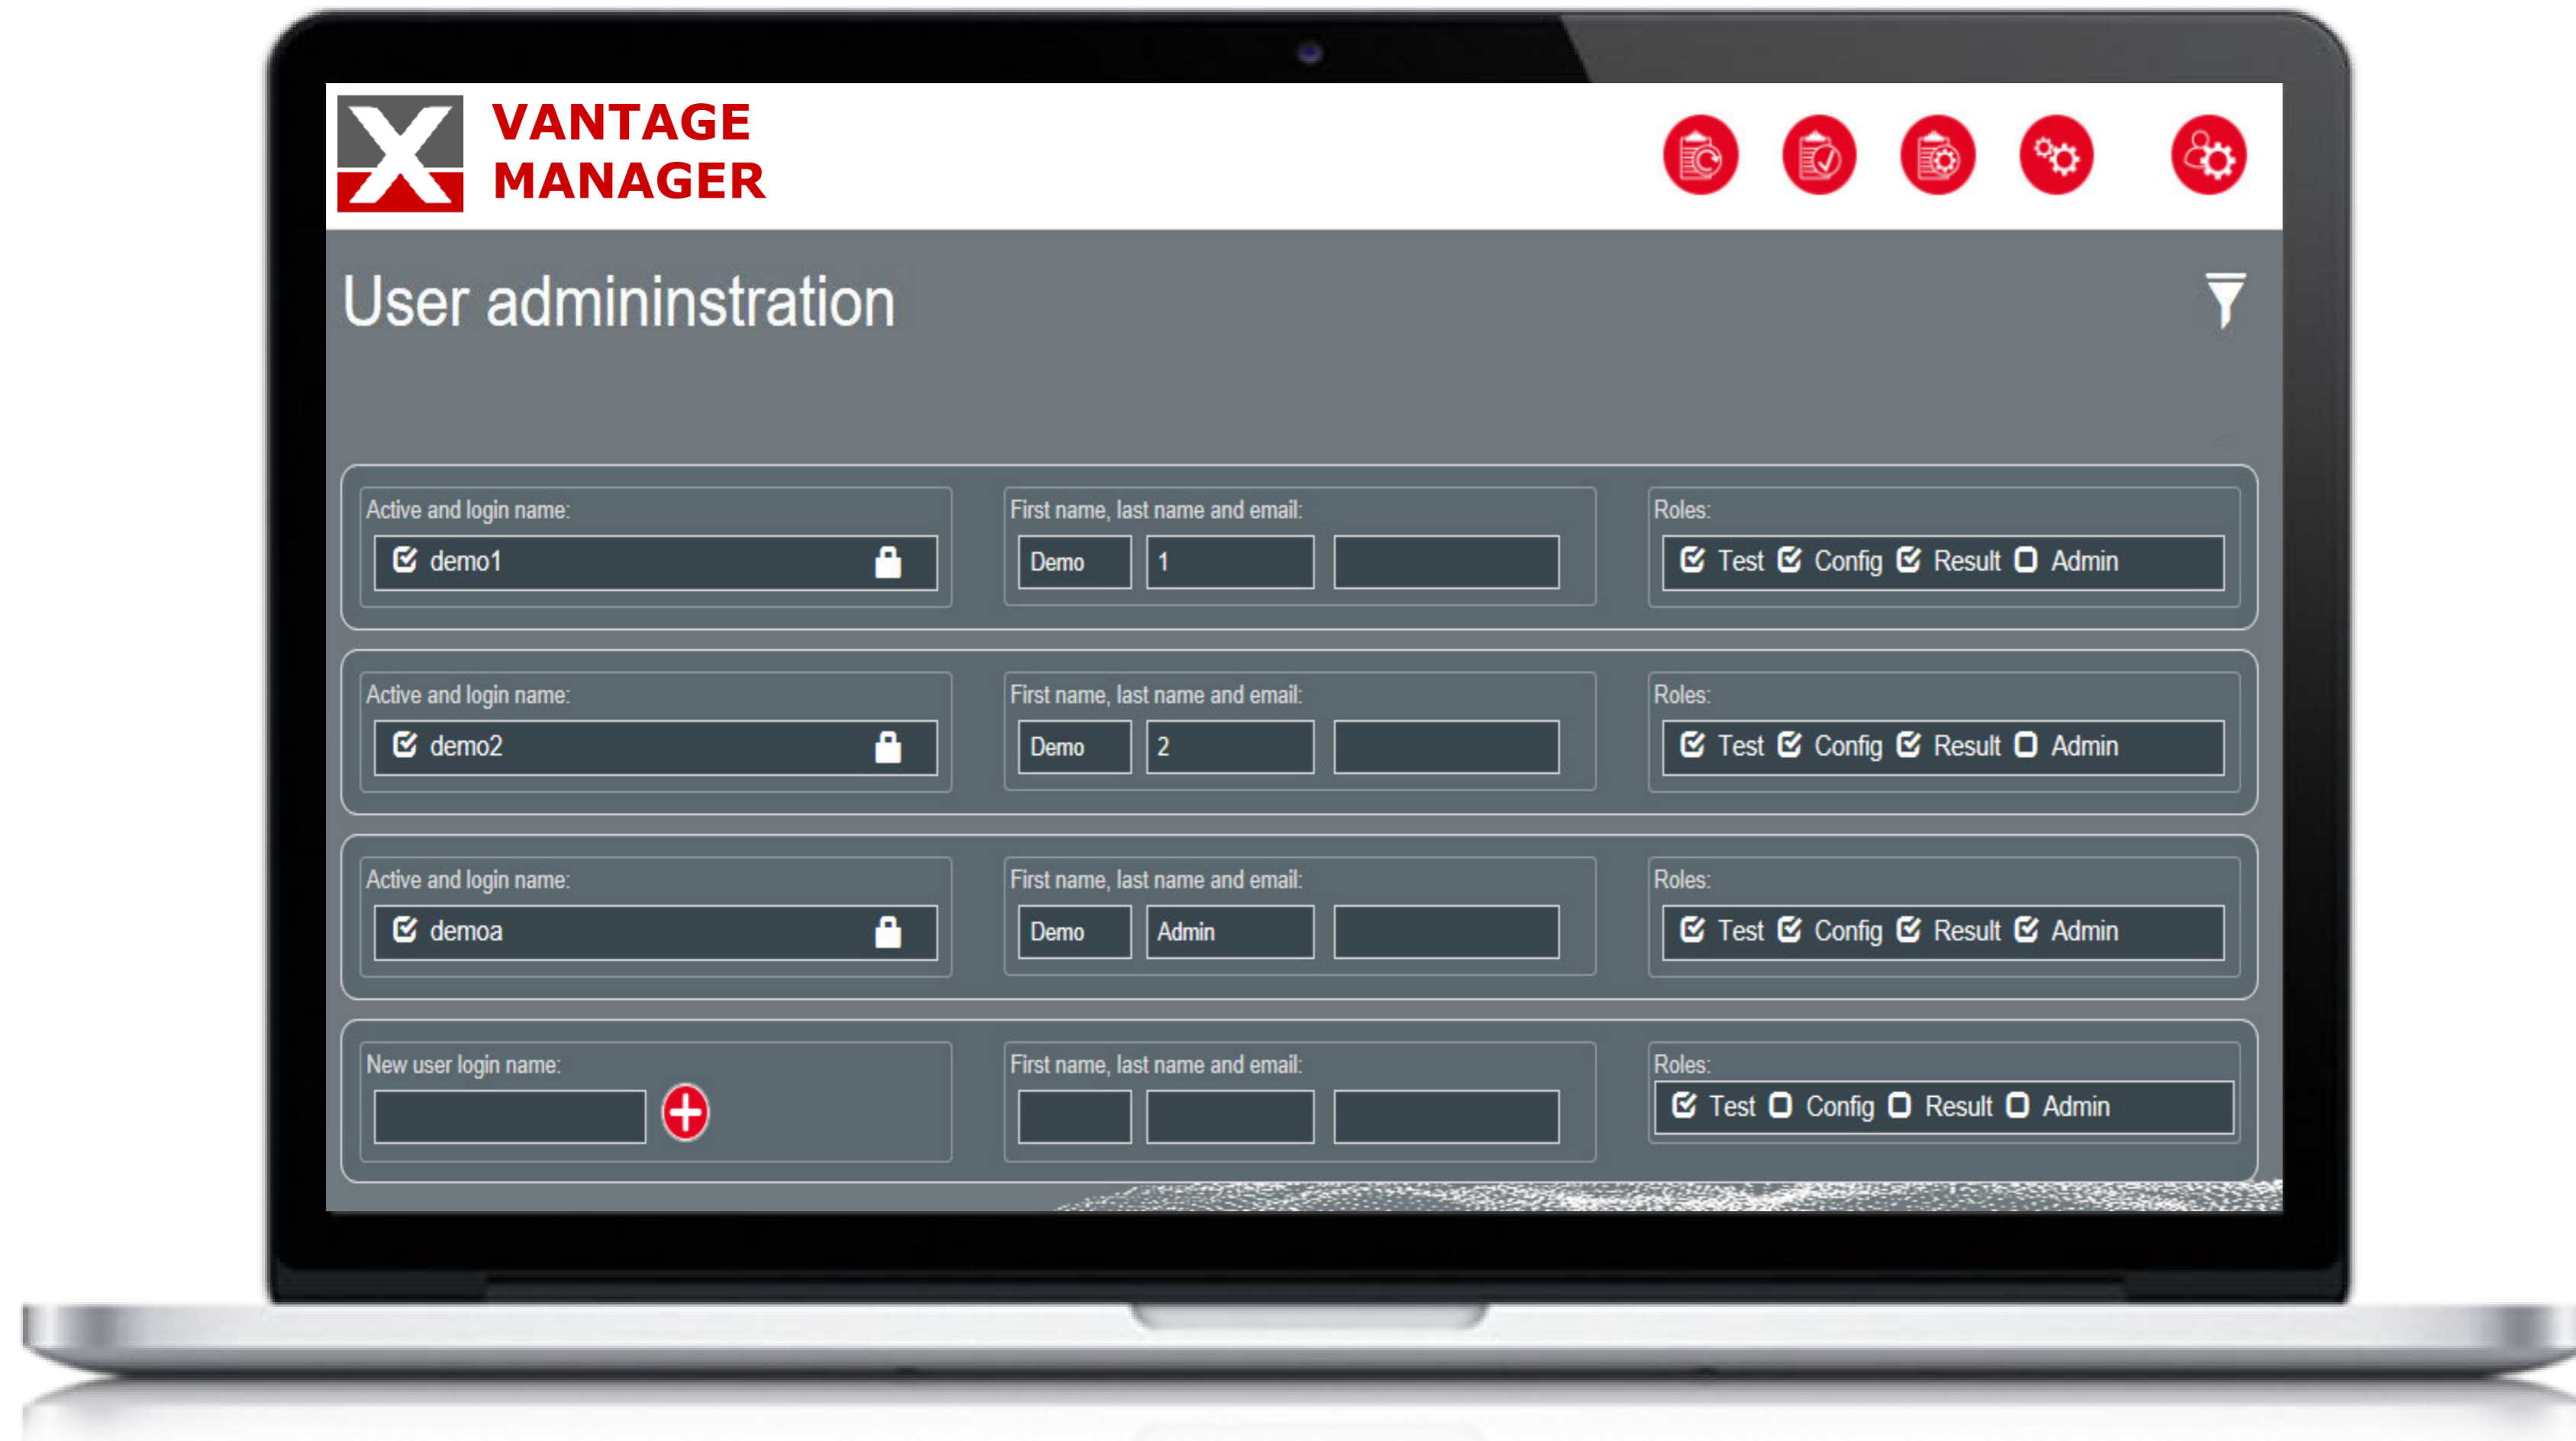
VANTAGE
MANAGER

User admininstration

Active and login name:
demo1

First name, last name and email:
Demo
1

Roles:
Test Config Result Admin

Active and login name:
demo2

First name, last name and email:
Demo
2

Roles:
Test Config Result Admin

Active and login name:
demoa

First name, last name and email:
Demo
Admin

Roles:
Test Config Result Admin

New user login name:

First name, last name and email:

Roles:
Test Config Result Admin